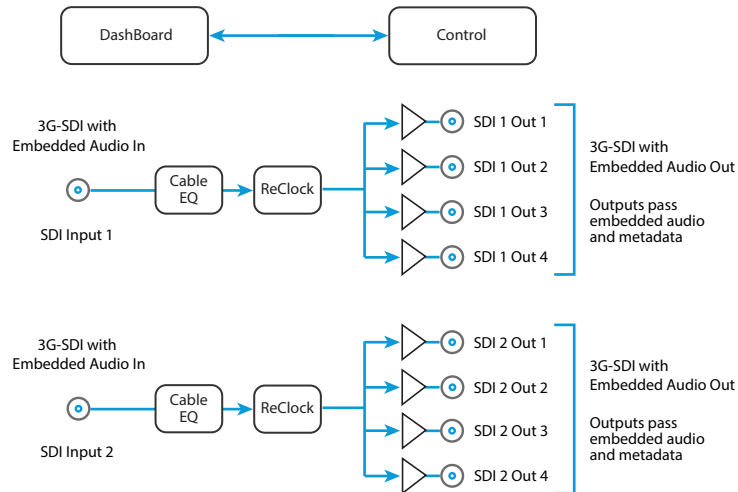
DashBoard

Control

3G-SDI with Embedded Audio In

Cable EQ

ReClock

SDI Input 1

SDI 1 Out 1

SDI 1 Out 2

SDI 1 Out 3

SDI 1 Out 4

3G-SDI with Embedded Audio Out

Outputs pass embedded audio and metadata

3G-SDI with Embedded Audio In

Cable EQ

ReClock

SDI Input 2

SDI 2 Out 1

SDI 2 Out 2

SDI 2 Out 3

SDI 2 Out 4

3G-SDI with Embedded Audio Out

Outputs pass embedded audio and metadata